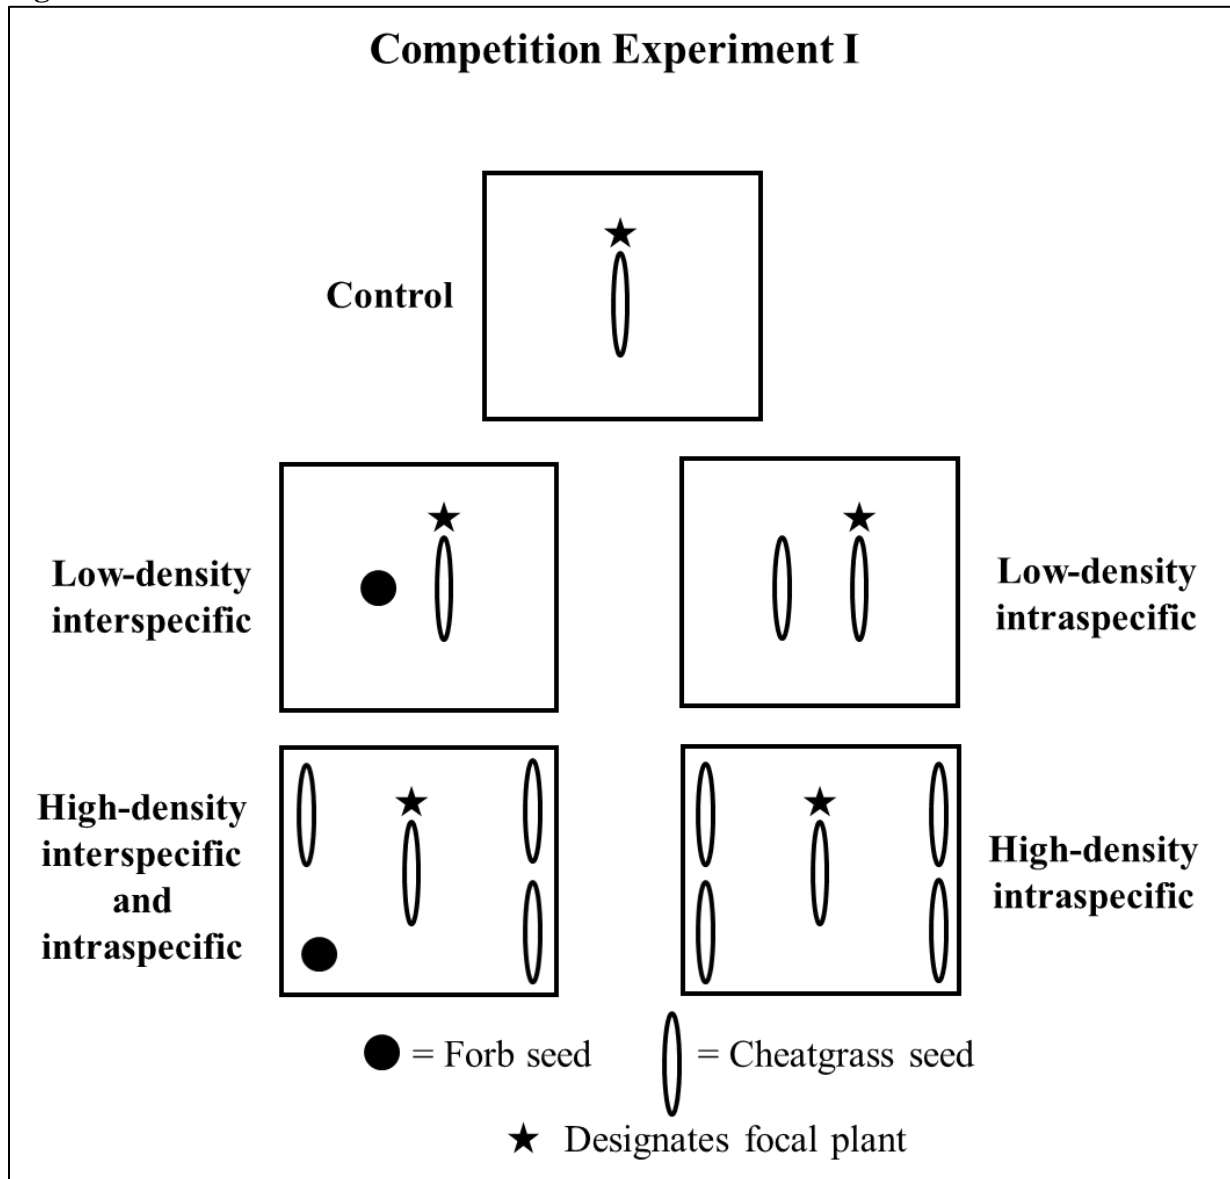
Competition Experiment I

Control

Low-density interspecific

Low-density intraspecific

High-density interspecific and intraspecific

High-density intraspecific

= Forb seed

= Cheatgrass seed

★ Designates focal plant